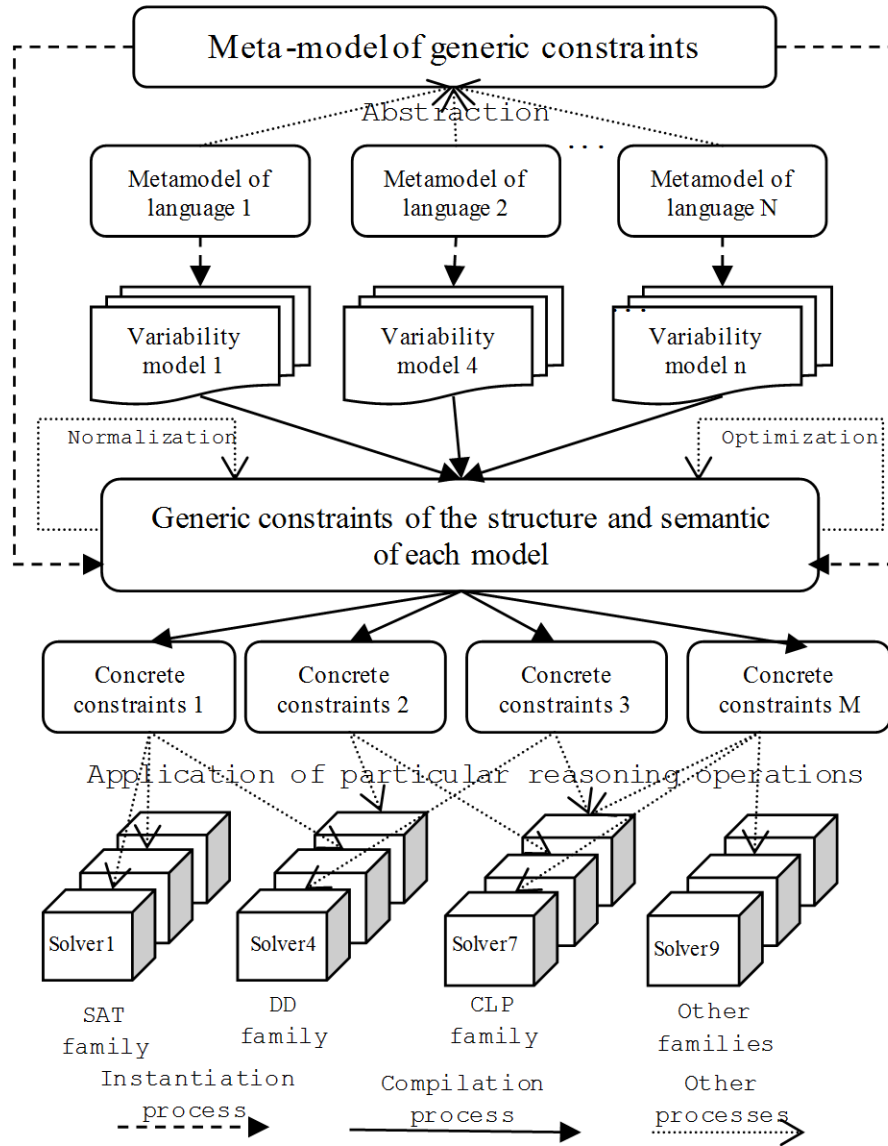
Meta-model of generic constraints

Abstraction

Metamodel of language 1

Metamodel of language 2

...

Metamodel of language N

Variability model 1

Variability model 4

...

Variability model n

Normalization

Optimization

Generic constraints of the structure and semantic of each model

Concrete constraints 1

Concrete constraints 2

Concrete constraints 3

Concrete constraints M

Application of particular reasoning operations

Solver1

Solver4

Solver7

Solver9

SAT family

DD family

CLP family

Other families

Instantiation process

Compilation process

Other processes